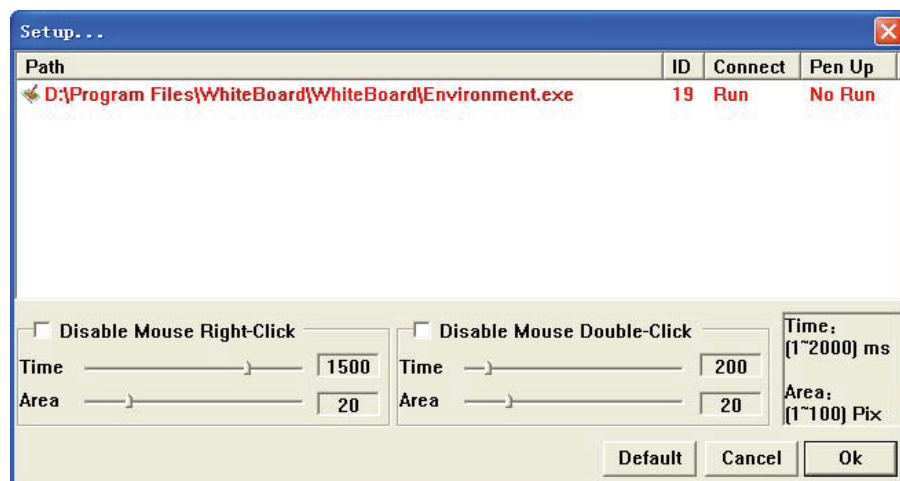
Setup...

| Path | ID | Connect | Pen Up |
|---|---|---|---|
| D:\Program Files\WhiteBoard\WhiteBoard\Environment.exe | 19 | Run | No Run |

Disable Mouse Right-Click
Time 1500
Area 20

Disable Mouse Double-Click
Time 200
Area 20

Time:
(1~2000) ms

Area:
(1~100) Pix

Default
Cancel
Ok